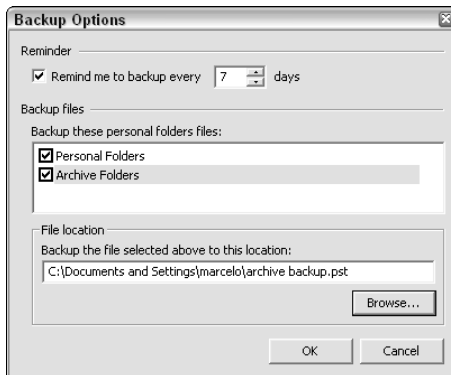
Backup Options

Reminder

☑ Remind me to backup every 7 days

Backup files

Backup these personal folders files:

☑ Personal Folders
☑ Archive Folders

File location

Backup the file selected above to this location:

C:\Documents and Settings\marcelo\archive backup.pst

Browse...

OK Cancel